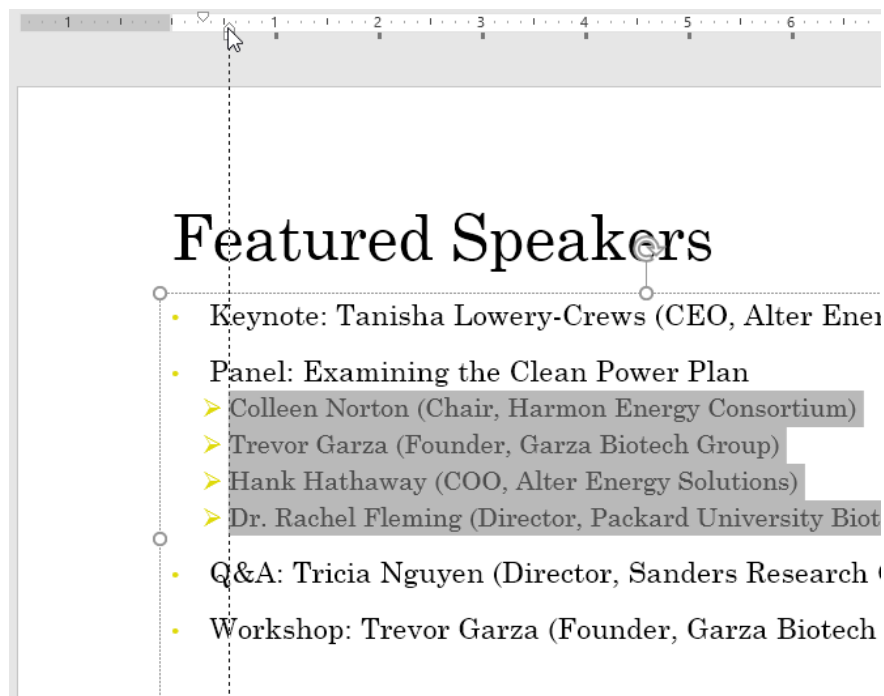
1 · · · 1 · · · 2 · · · 3 · · · 4 · · · 5 · · · 6

Featured Speakers

- Keynote: Tanisha Lowery-Crews (CEO, Alter Ener
- Panel: Examining the Clean Power Plan
  - Colleen Norton (Chair, Harmon Energy Consortium)
  - Trevor Garza (Founder, Garza Biotech Group)
  - Hank Hathaway (COO, Alter Energy Solutions)
  - Dr. Rachel Fleming (Director, Packard University Biot
- Q&A: Tricia Nguyen (Director, Sanders Research
- Workshop: Trevor Garza (Founder, Garza Biotech